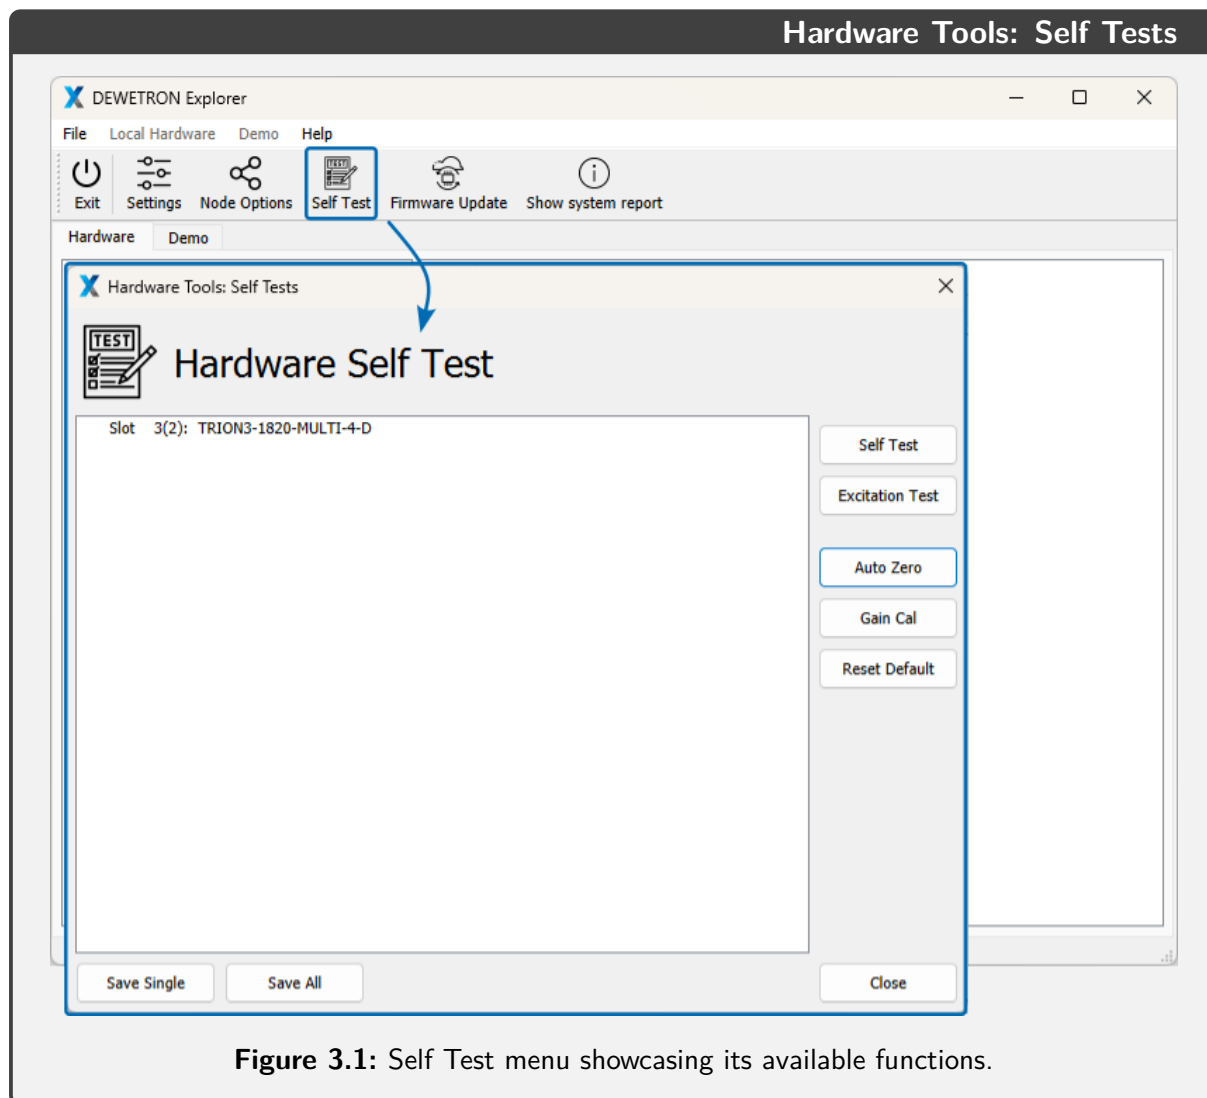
Hardware Tools: Self Tests

DEWETRON Explorer

File Local Hardware Demo Help

Exit Settings Node Options Self Test Firmware Update Show system report

Hardware Demo

Hardware Tools: Self Tests

TEST

Hardware Self Test

Slot 3(2): TRION3-1820-MULTI-4-D

Self Test
Excitation Test
Auto Zero
Gain Cal
Reset Default

Save Single Save All Close

**Figure 3.1:** Self Test menu showcasing its available functions.